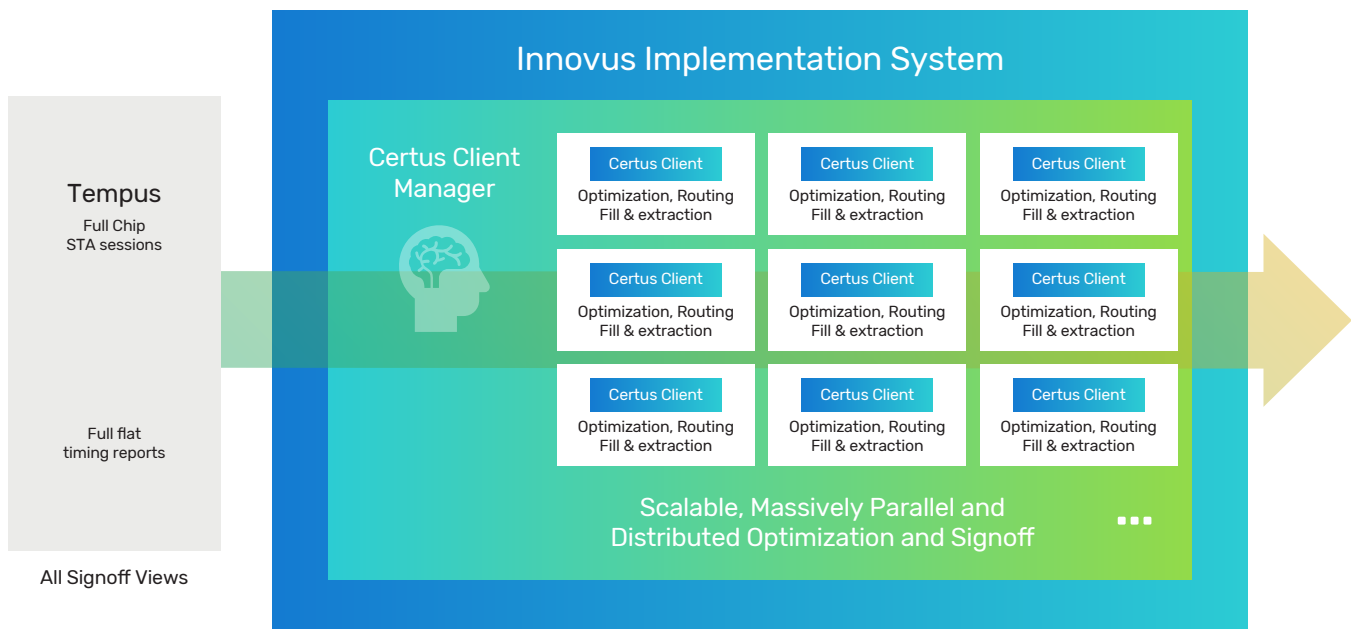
Tempus

Full Chip
STA sessions

Full flat
timing reports

All Signoff Views

Innovus Implementation System

Certus Client Manager

Certus Client
Optimization, Routing
Fill & extraction

Certus Client
Optimization, Routing
Fill & extraction

Certus Client
Optimization, Routing
Fill & extraction

Certus Client
Optimization, Routing
Fill & extraction

Certus Client
Optimization, Routing
Fill & extraction

Certus Client
Optimization, Routing
Fill & extraction

Certus Client
Optimization, Routing
Fill & extraction

Certus Client
Optimization, Routing
Fill & extraction

Certus Client
Optimization, Routing
Fill & extraction

Scalable, Massively Parallel and
Distributed Optimization and Signoff